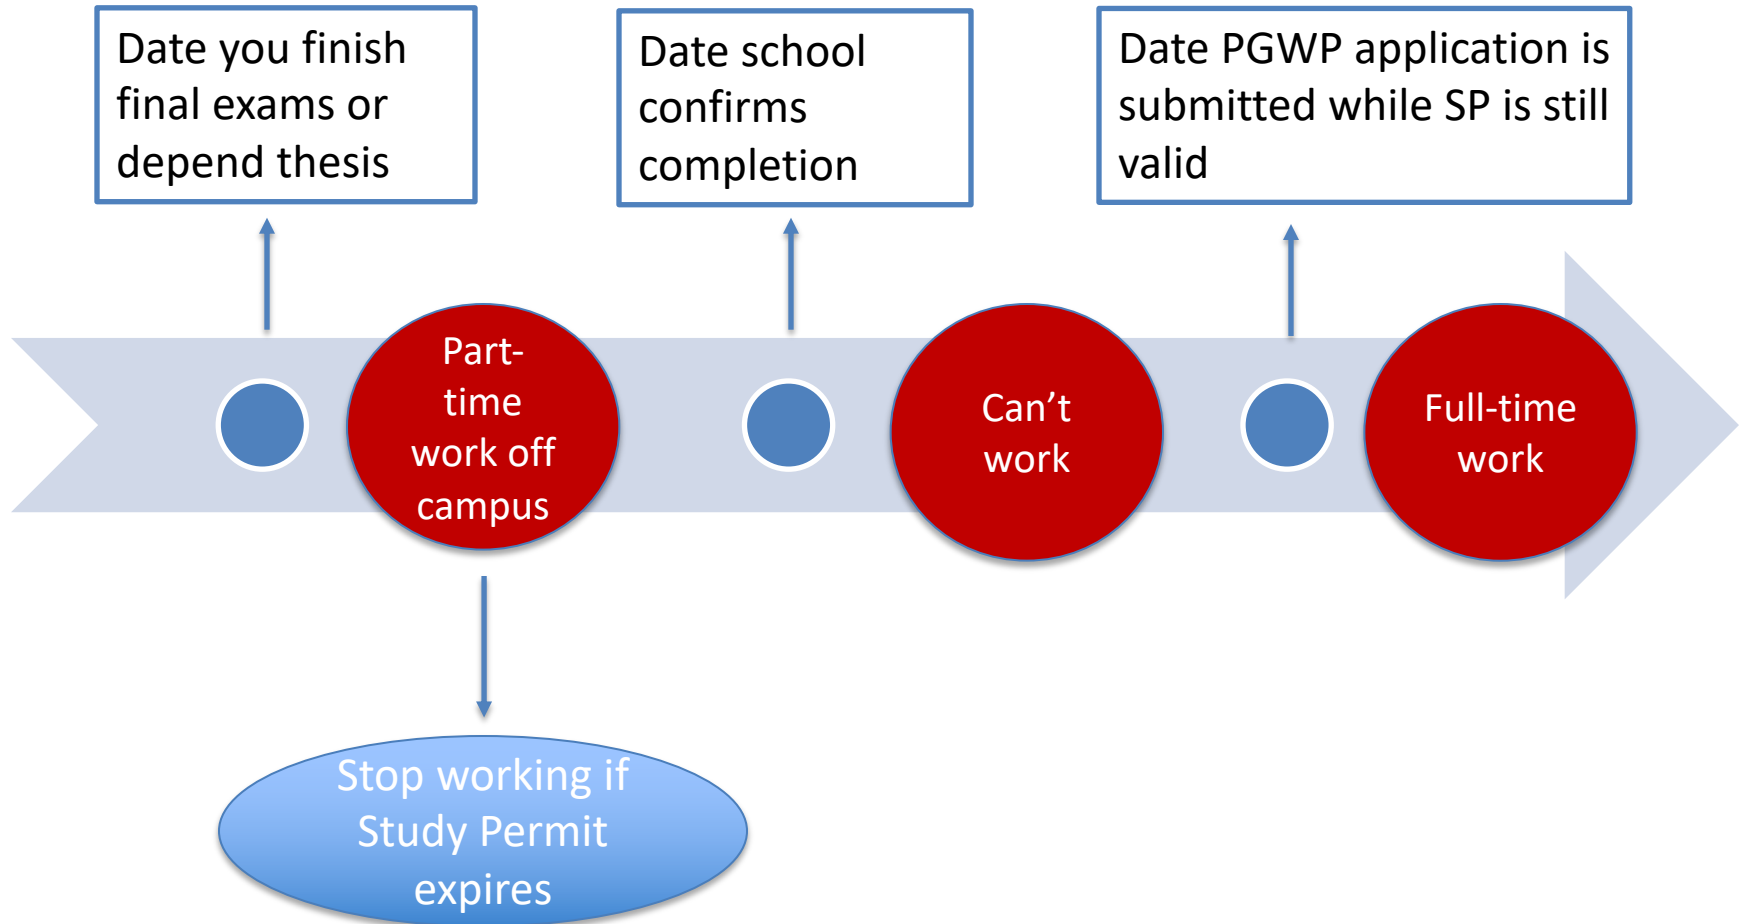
Date you finish final exams or depend thesis

Date school confirms completion

Date PGWP application is submitted while SP is still valid

Part-time work off campus

Can’t work

Full-time work

Stop working if Study Permit expires